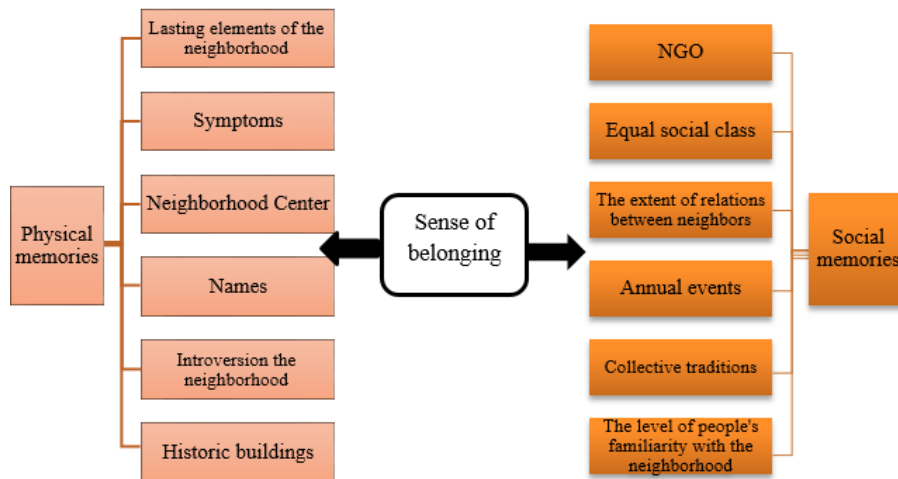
Physical memories

Lasting elements of the neighborhood

Symptoms

Neighborhood Center

Names

Introversion the neighborhood

Historic buildings

Sense of belonging

NGO

Equal social class

The extent of relations between neighbors

Annual events

Collective traditions

The level of people's familiarity with the neighborhood

Social memories